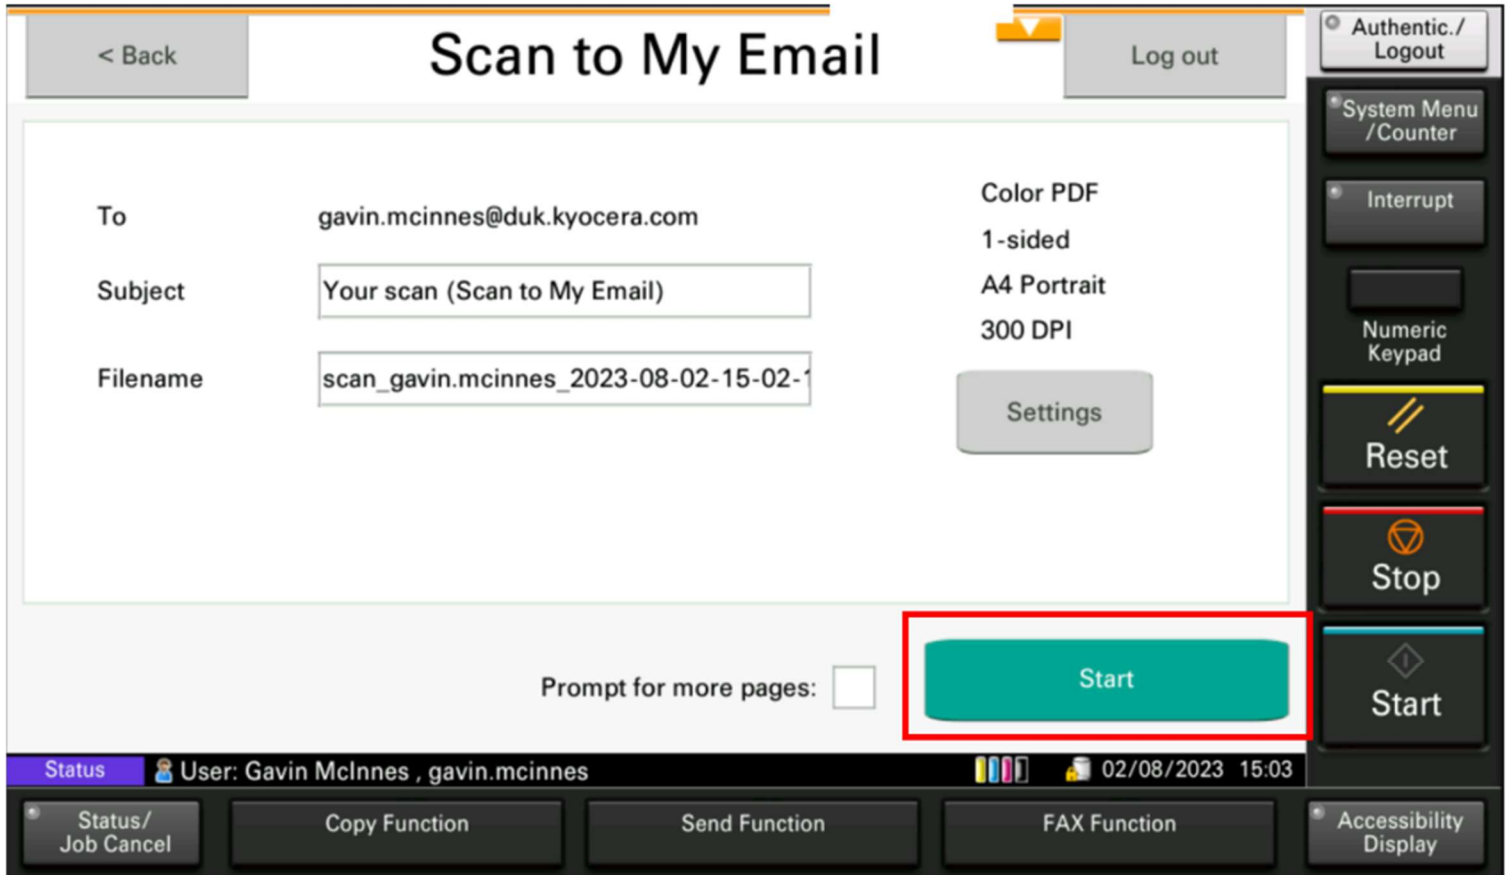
< Back

Scan to My Email

Log out

Authentic./ Logout

System Menu /Counter

Interrupt

Numeric Keypad

Reset

Stop

Start

To gavin.mcinnes@duk.kyocera.com

Subject Your scan (Scan to My Email)

Filename scan_gavin.mcinnes_2023-08-02-15-02-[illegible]

Color PDF
1-sided
A4 Portrait
300 DPI

Settings

Prompt for more pages:

Start

Status User: Gavin McInnes , gavin.mcinnes 02/08/2023 15:03

Status/ Job Cancel

Copy Function

Send Function

FAX Function

Accessibility Display